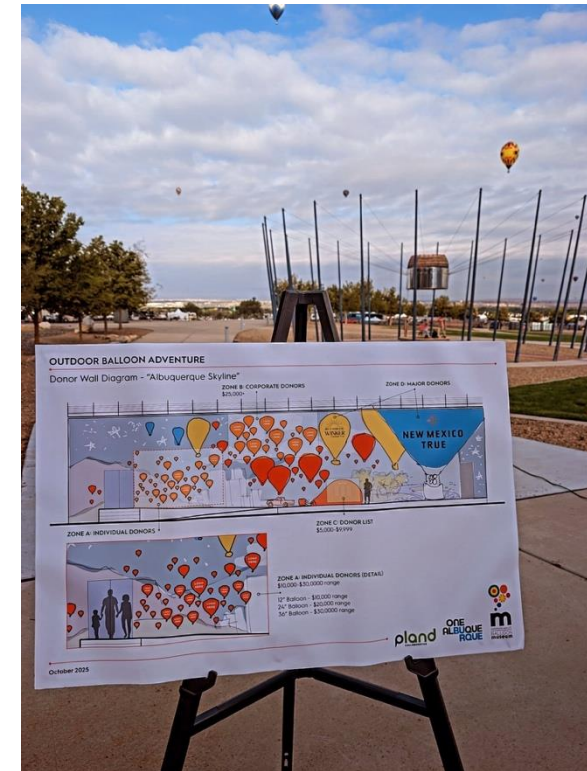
OUTDOOR BALLOON ADVENTURE

Donor Wall Diagram - "Albuquerque Skyline"

ZONE B: CORPORATE DONORS
$25,000+

ZONE D: MAJOR DONORS

NEW MEXICO TRUE

ZONE A: INDIVIDUAL DONORS

ZONE C: DONOR LIST
$5,000-$9,999

ZONE A: INDIVIDUAL DONORS (DETAIL)
$10,000-$30,000 range

12" Balloon - $10,000 range
24" Balloon - $20,000 range
36" Balloon - $30,000 range

pland

ONE ALBUQUERQUE

m

October 2025